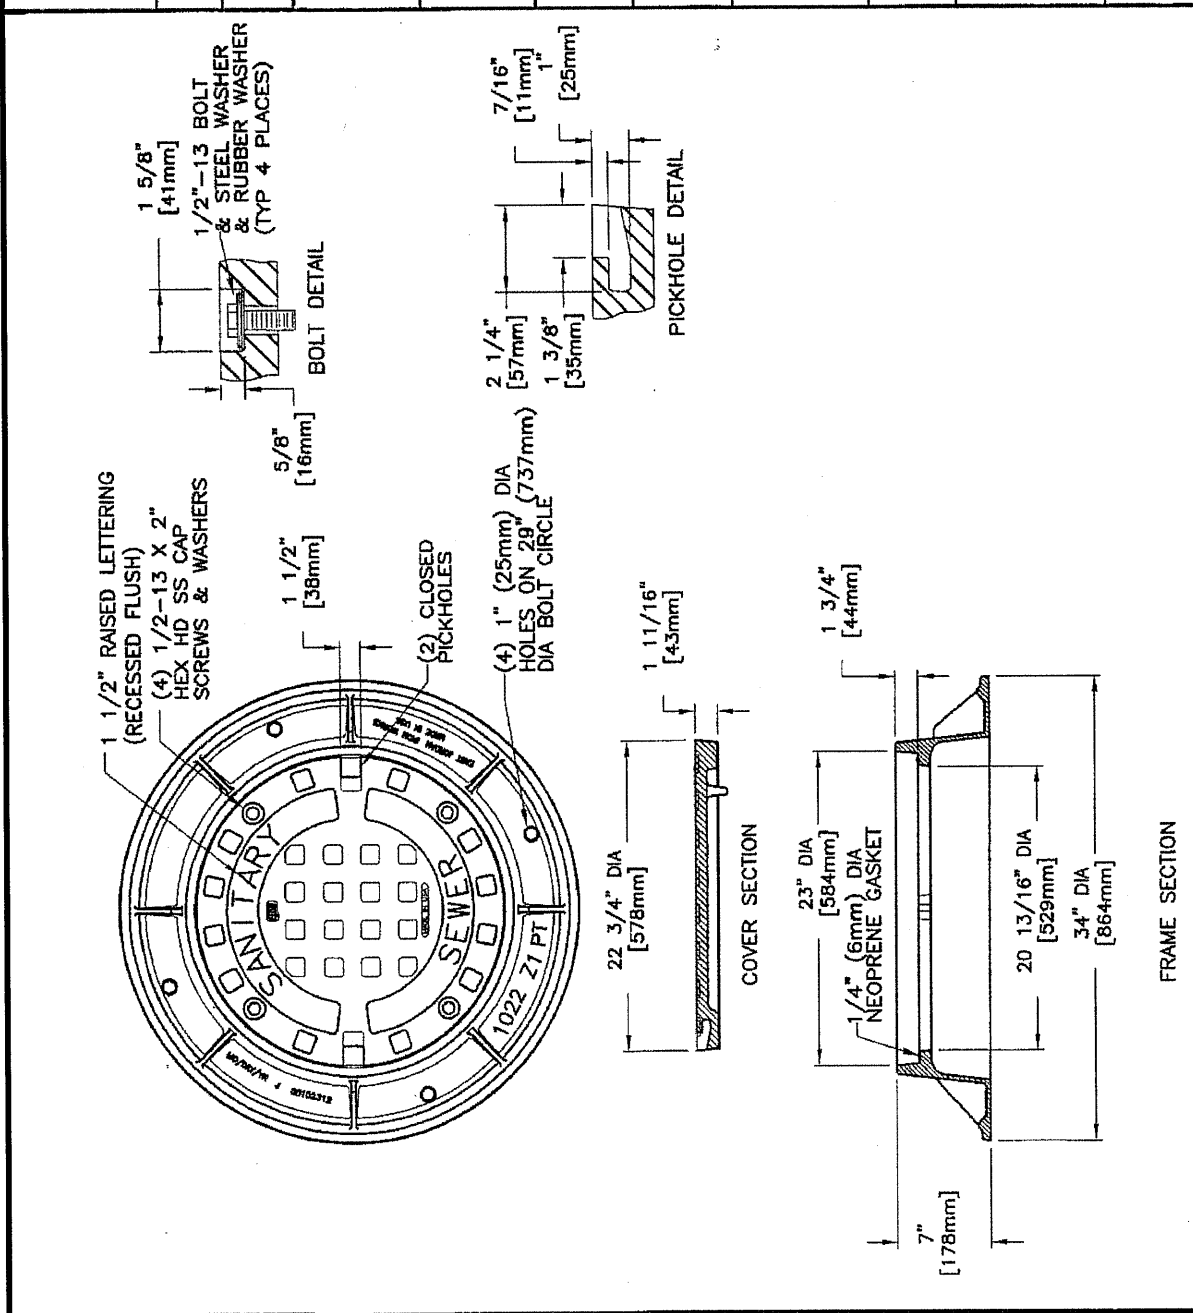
1 1/2" RAISED LETTERING (RECESSED FLUSH)

(4) 1/2-13 X 2" HEX HD SS CAP SCREWS & WASHERS

1 1/2" [38mm]

(2) CLOSED PICKHOLES

(4) 1" (25mm) DIA HOLES ON 29" (737mm) DIA BOLT CIRCLE

SANITARY SEWER

1022 Z1 PT

22 3/4" DIA [578mm]

1 11/16" [43mm]

COVER SECTION

23" DIA [584mm]

1/4" (6mm) DIA NEOPRENE GASKET

20 13/16" DIA [529mm]

34" DIA [864mm]

1 3/4" [44mm]

7" [178mm]

FRAME SECTION

1 5/8" [41mm]

1/2"-13 BOLT & STEEL WASHER & RUBBER WASHER (TYP 4 PLACES)

5/8" [16mm]

BOLT DETAIL

7/16" [11mm]

1" [25mm]

2 1/4" [57mm]

1 3/8" [35mm]

PICKHOLE DETAIL